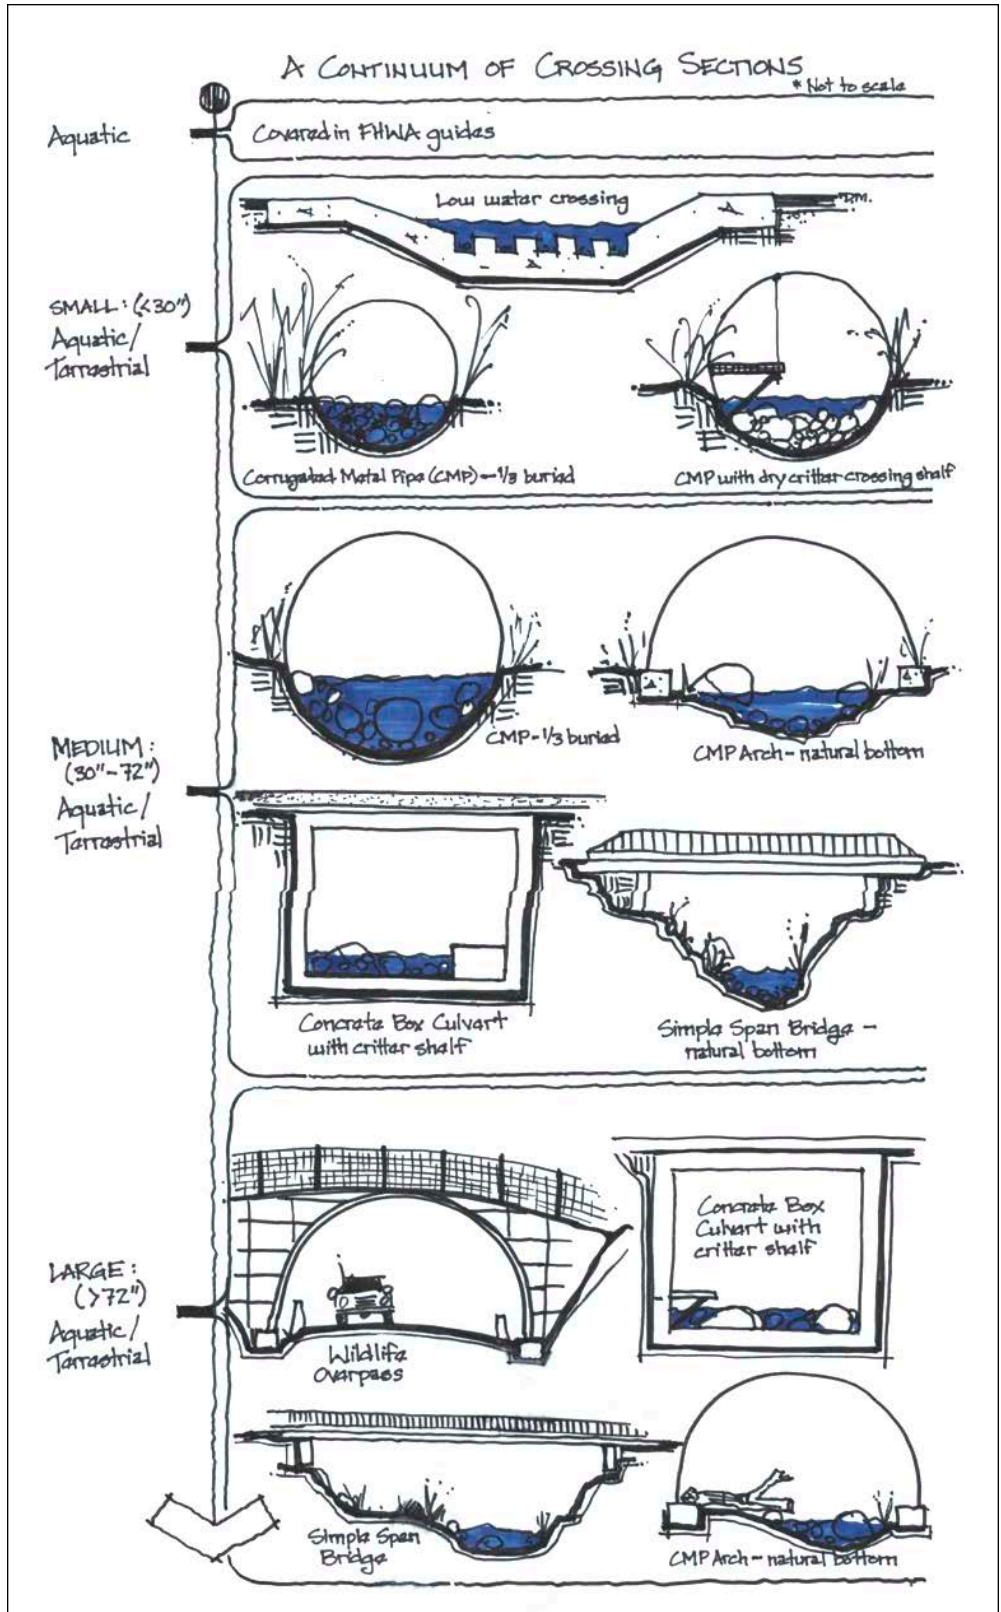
A CONTINUUM OF CROSSING SECTIONS
* Not to scale

Aquatic

Covered in FHWA guides

Low water crossing

R.M.

SMALL: (<30")
Aquatic/
Terrestrial

Corrugated Metal Pipe (CMP) – 1/3 buried

CMP with dry critter crossing shelf

CMP – 1/3 buried

CMP Arch – natural bottom

MEDIUM:
(30"–72")
Aquatic/
Terrestrial

Concrete Box Culvert with critter shelf

Simple Span Bridge – natural bottom

LARGE:
(>72")
Aquatic/
Terrestrial

Wildlife Overpass

Concrete Box Culvert with critter shelf

Simple Span Bridge

CMP Arch – natural bottom